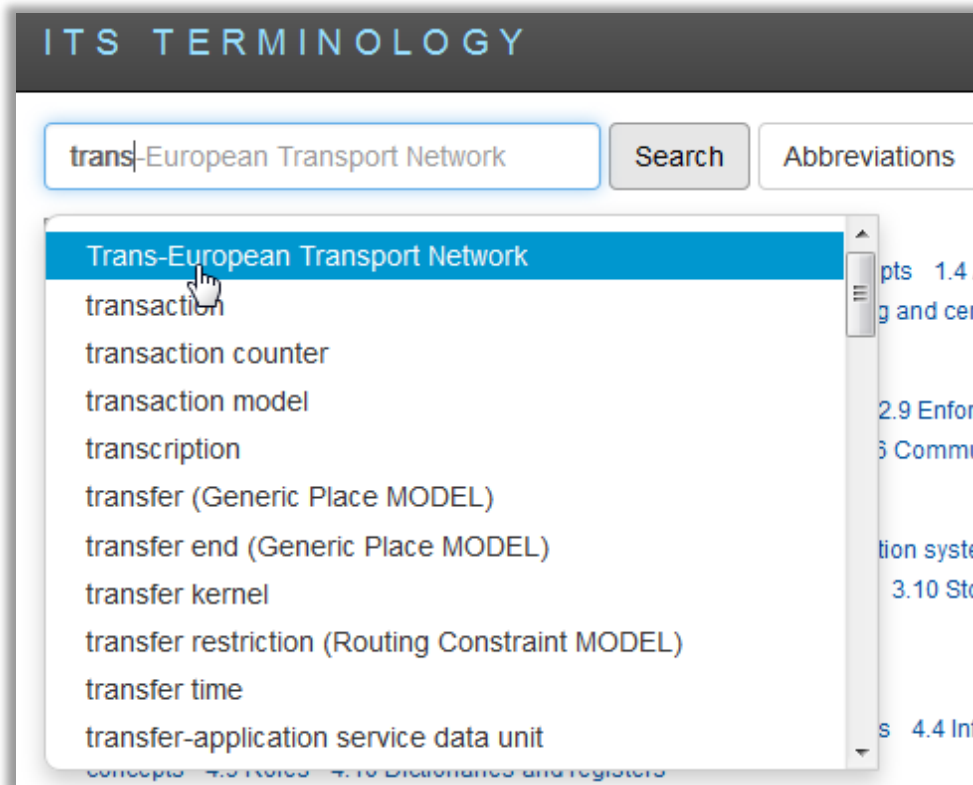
ITS TERMINOLOGY

trans-European Transport Network

Search

Abbreviations

Trans-European Transport Network
transaction
transaction counter
transaction model
transcription
transfer (Generic Place MODEL)
transfer end (Generic Place MODEL)
transfer kernel
transfer restriction (Routing Constraint MODEL)
transfer time
transfer-application service data unit

pts 1.4
g and ce
2.9 Enfo
6 Commu
tion syste
3.10 Sto
s 4.4 In
concepts 4.9 Roles 4.10 Dictionaries and registers